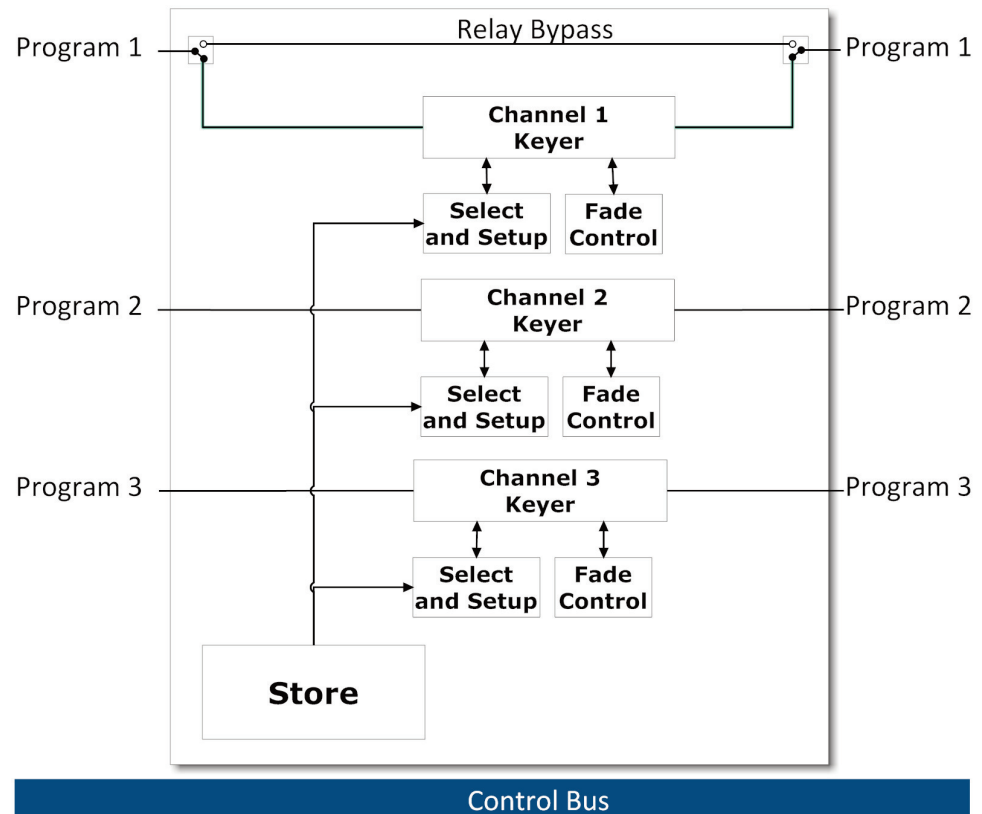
Program 1

Relay Bypass

Program 1

Channel 1 Keyer

Select and Setup

Fade Control

Program 2

Channel 2 Keyer

Program 2

Select and Setup

Fade Control

Program 3

Channel 3 Keyer

Program 3

Select and Setup

Fade Control

Store

Control Bus